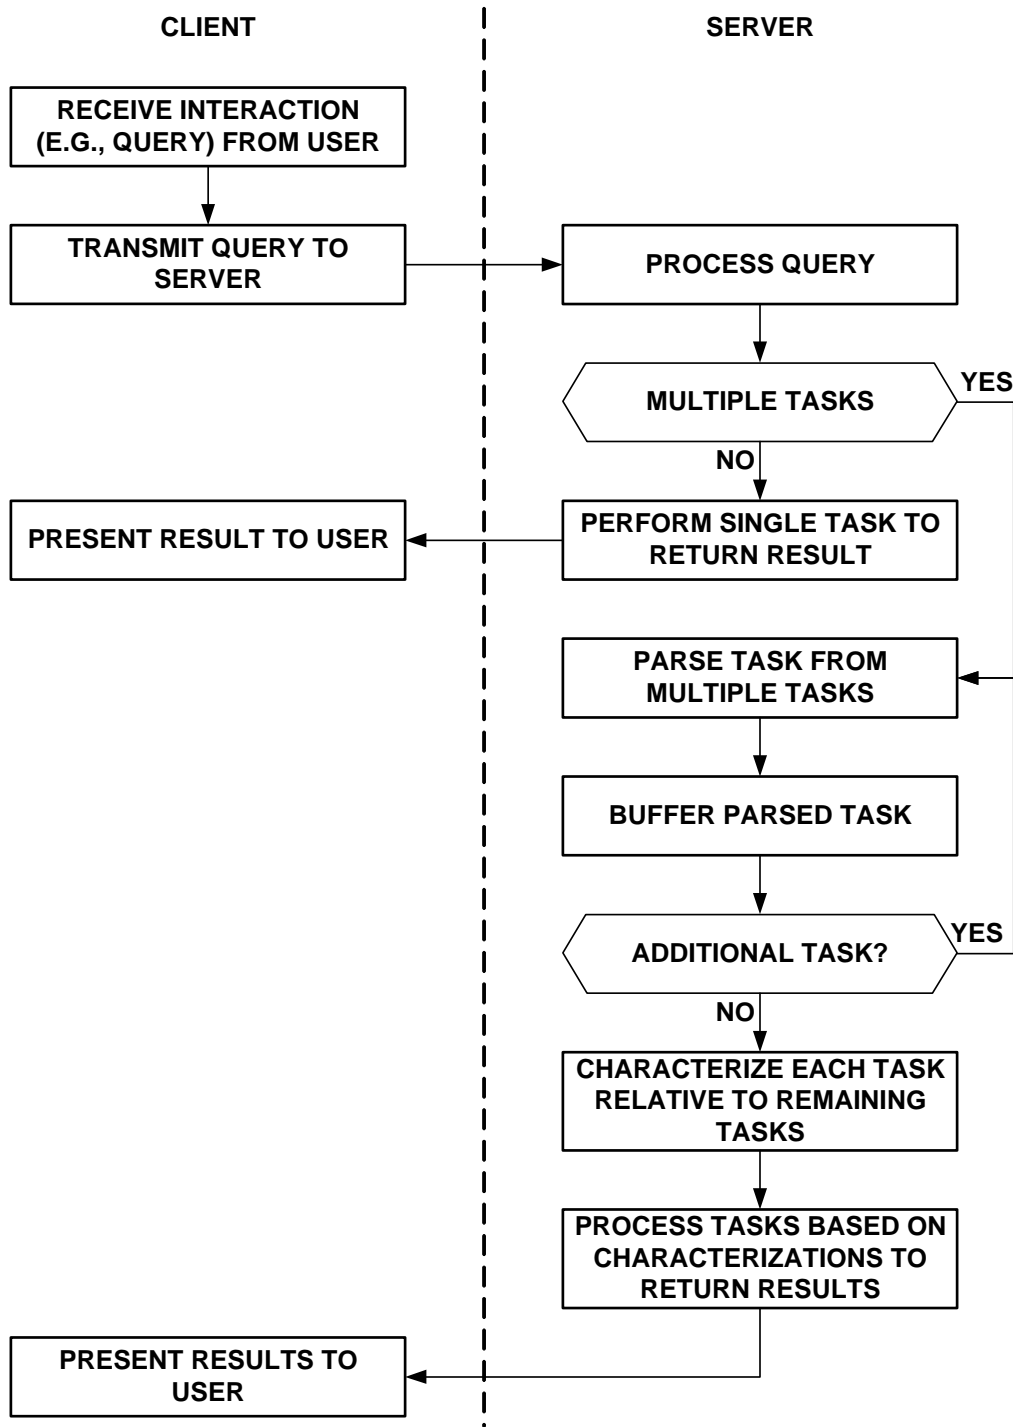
CLIENT

SERVER

RECEIVE INTERACTION (E.G., QUERY) FROM USER

TRANSMIT QUERY TO SERVER

PROCESS QUERY

MULTIPLE TASKS

YES

NO

PRESENT RESULT TO USER

PERFORM SINGLE TASK TO RETURN RESULT

PARSE TASK FROM MULTIPLE TASKS

BUFFER PARSED TASK

ADDITIONAL TASK?

YES

NO

CHARACTERIZE EACH TASK RELATIVE TO REMAINING TASKS

PROCESS TASKS BASED ON CHARACTERIZATIONS TO RETURN RESULTS

PRESENT RESULTS TO USER